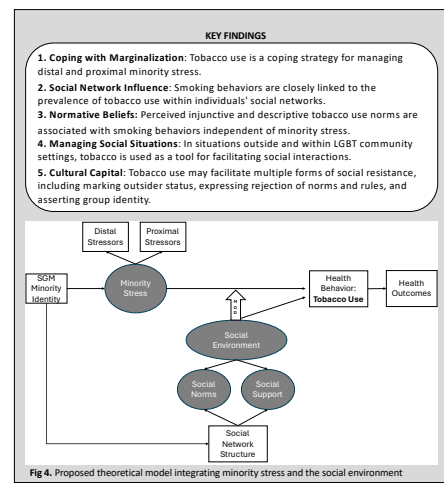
KEY FINDINGS

**1. Coping with Marginalization**: Tobacco use is a coping strategy for managing distal and proximal minority stress.

**2. Social Network Influence**: Smoking behaviors are closely linked to the prevalence of tobacco use within individuals' social networks.

**3. Normative Beliefs**: Perceived injunctive and descriptive tobacco use norms are associated with smoking behaviors independent of minority stress.

**4. Managing Social Situations**: In situations outside and within LGBT community settings, tobacco is used as a tool for facilitating social interactions.

**5. Cultural Capital**: Tobacco use may facilitate multiple forms of social resistance, including marking outsider status, expressing rejection of norms and rules, and asserting group identity.

Distal Stressors

Proximal Stressors

SGM Minority Identity

Minority Stress

Health Behavior: **Tobacco Use**

Health Outcomes

MOD

Social Environment

Social Norms

Social Support

Social Network Structure

**Fig 4.** Proposed theoretical model integrating minority stress and the social environment